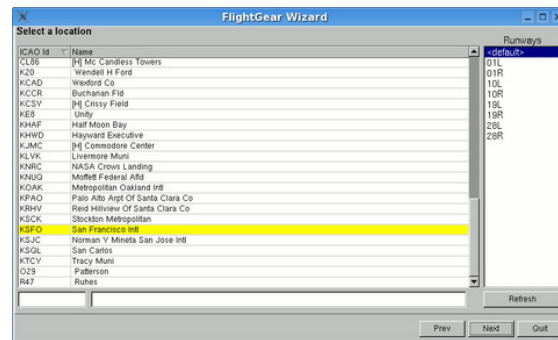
FlightGear Wizard

Select a location

| ICAO Id | Name |
|---|---|
| CL86 | [H] Mc Candless Towers |
| K20 | Wendell H Ford |
| KCAD | Wexford Co |
| KCCR | Buchanan Fld |
| KCSY | [H] Crissy Field |
| KE8 | Unity |
| KHAF | Half Moon Bay |
| KHWD | Hayward Executive |
| KJMC | [H] Commodore Center |
| KLVK | Livermore Muni |
| KNRC | NASA Crows Landing |
| KNUQ | Moffett Federal Afld |
| KOAK | Metropolitan Oakland Intl |
| KPAO | Palo Alto Arpt Of Santa Clara Co |
| KRHV | Reid Hillview Of Santa Clara Co |
| KSCK | Stockton Metropolitan |
| KSFO | San Francisco Intl |
| KSJC | Norman Y Mineta San Jose Intl |
| KSQL | San Carlos |
| KTCY | Tracy Muni |
| O29 | Patterson |
| R47 | Ruhes |

Runways
<default>
01L
01R
10L
10R
19L
19R
28L
28R

Refresh

Prev Next Quit